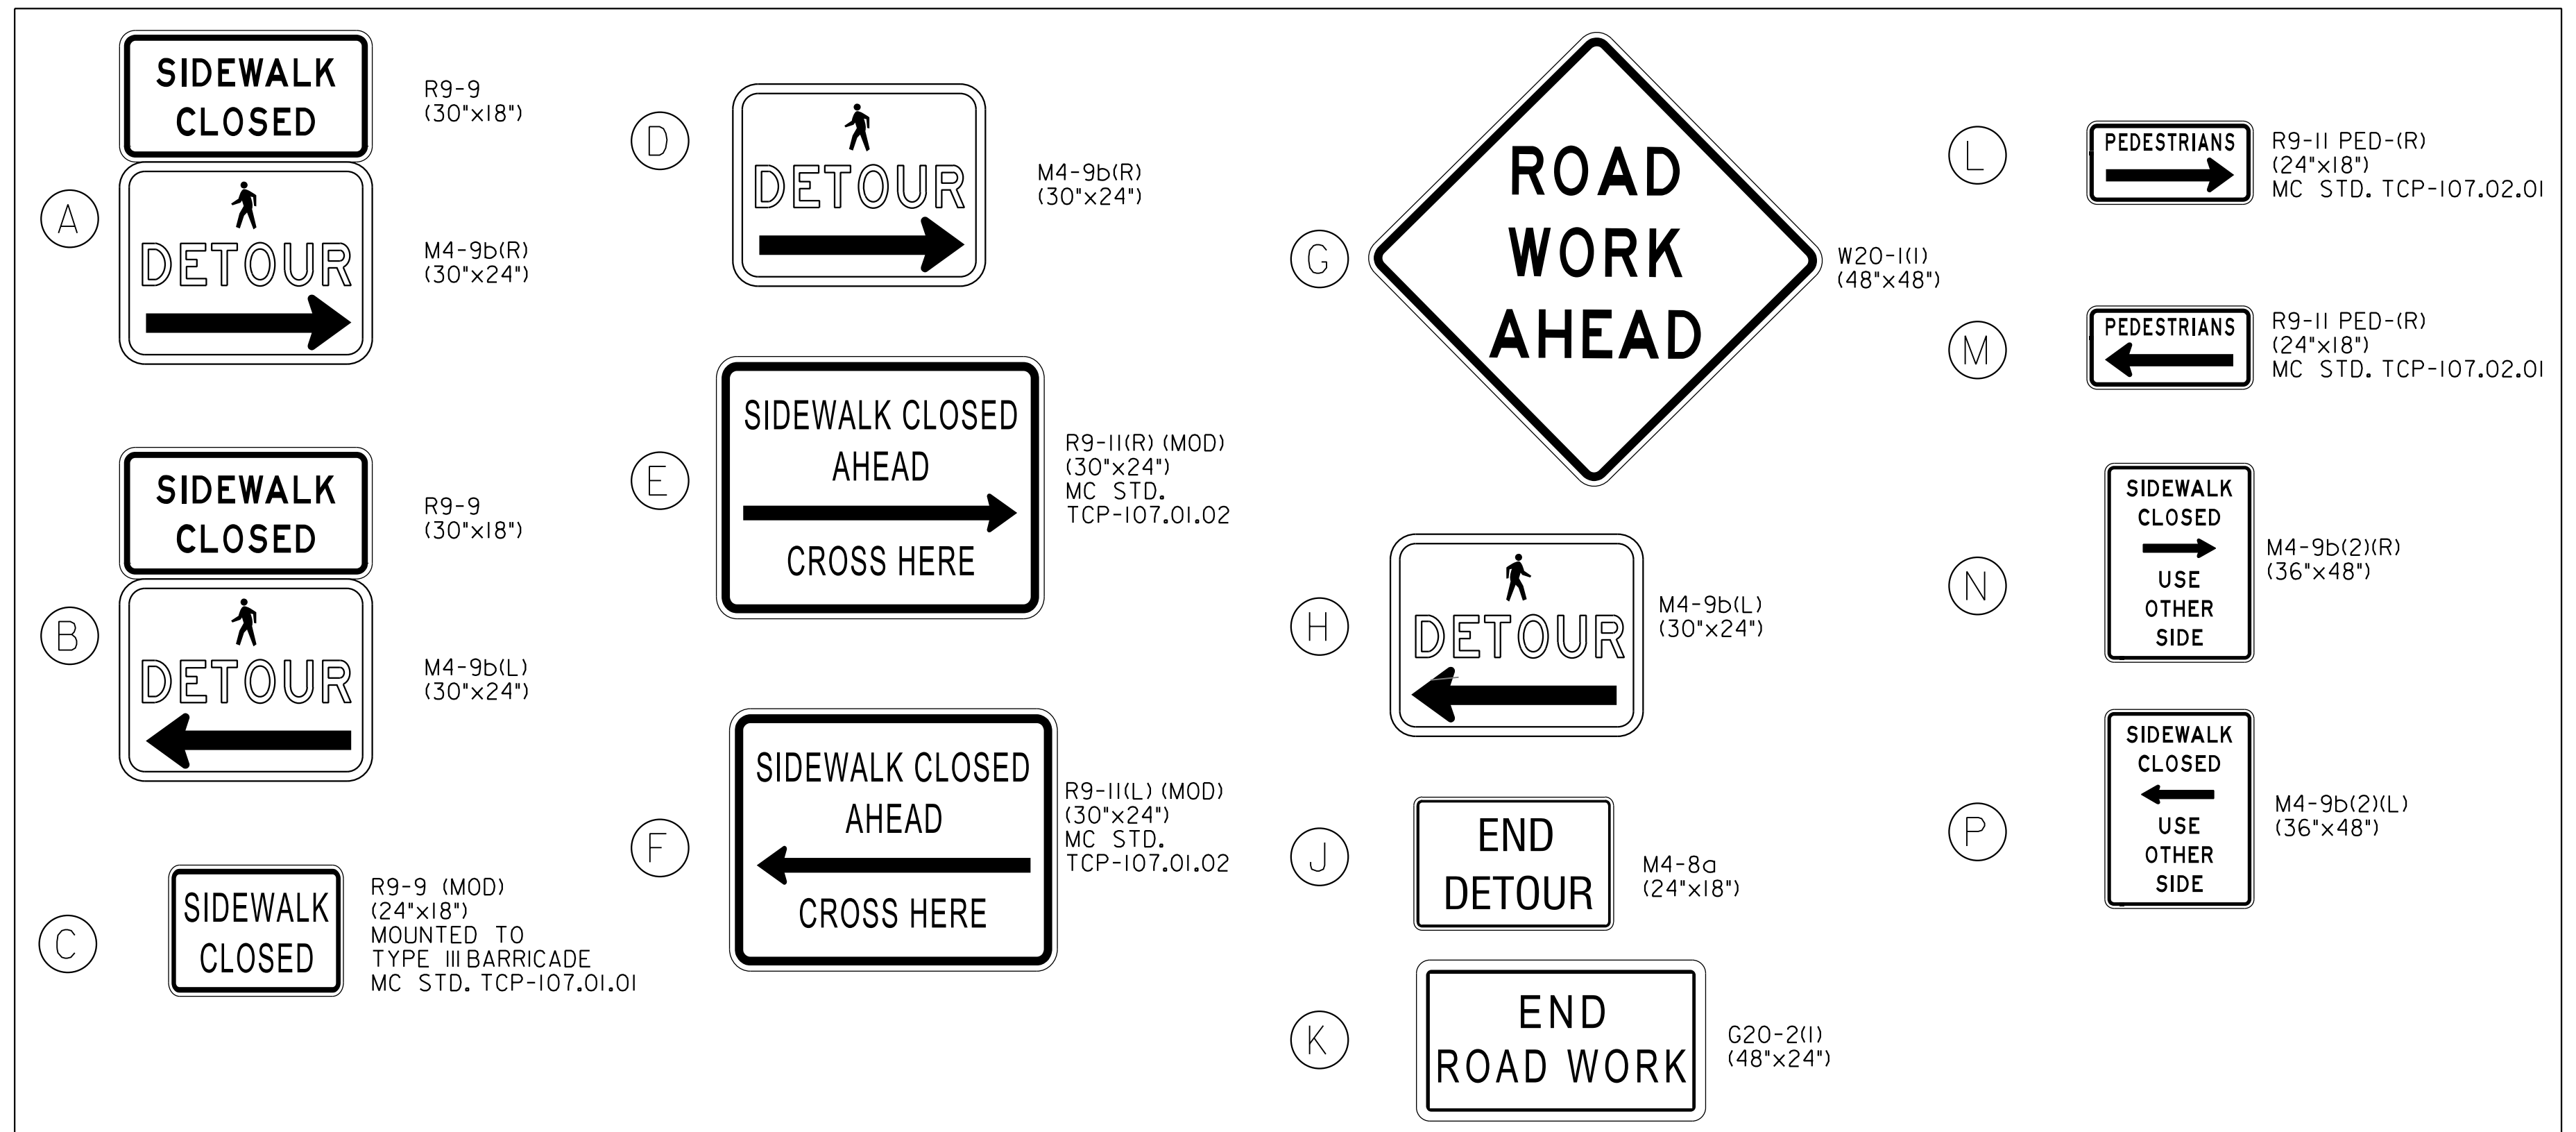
A
SIDEWALK CLOSED
R9-9 (30"x18")
DETOUR
M4-9b(R) (30"x24")

B
SIDEWALK CLOSED
R9-9 (30"x18")
DETOUR
M4-9b(L) (30"x24")

C
SIDEWALK CLOSED
R9-9 (MOD) (24"x18") MOUNTED TO TYPE III BARRICADE MC STD. TCP-107.01.01

D
DETOUR
M4-9b(R) (30"x24")

E
SIDEWALK CLOSED AHEAD
CROSS HERE
R9-11(R) (MOD) (30"x24") MC STD. TCP-107.01.02

F
SIDEWALK CLOSED AHEAD
CROSS HERE
R9-11(L) (MOD) (30"x24") MC STD. TCP-107.01.02

G
ROAD WORK AHEAD
W20-1(1) (48"x48")

H
DETOUR
M4-9b(L) (30"x24")

J
END DETOUR
M4-8a (24"x18")

K
END ROAD WORK
G20-2(1) (48"x24")

L
PEDESTRIANS
R9-11 PED-(R) (24"x18") MC STD. TCP-107.02.01

M
PEDESTRIANS
R9-11 PED-(R) (24"x18") MC STD. TCP-107.02.01

N
SIDEWALK CLOSED
USE OTHER SIDE
M4-9b(2)(R) (36"x48")

P
SIDEWALK CLOSED
USE OTHER SIDE
M4-9b(2)(L) (36"x48")